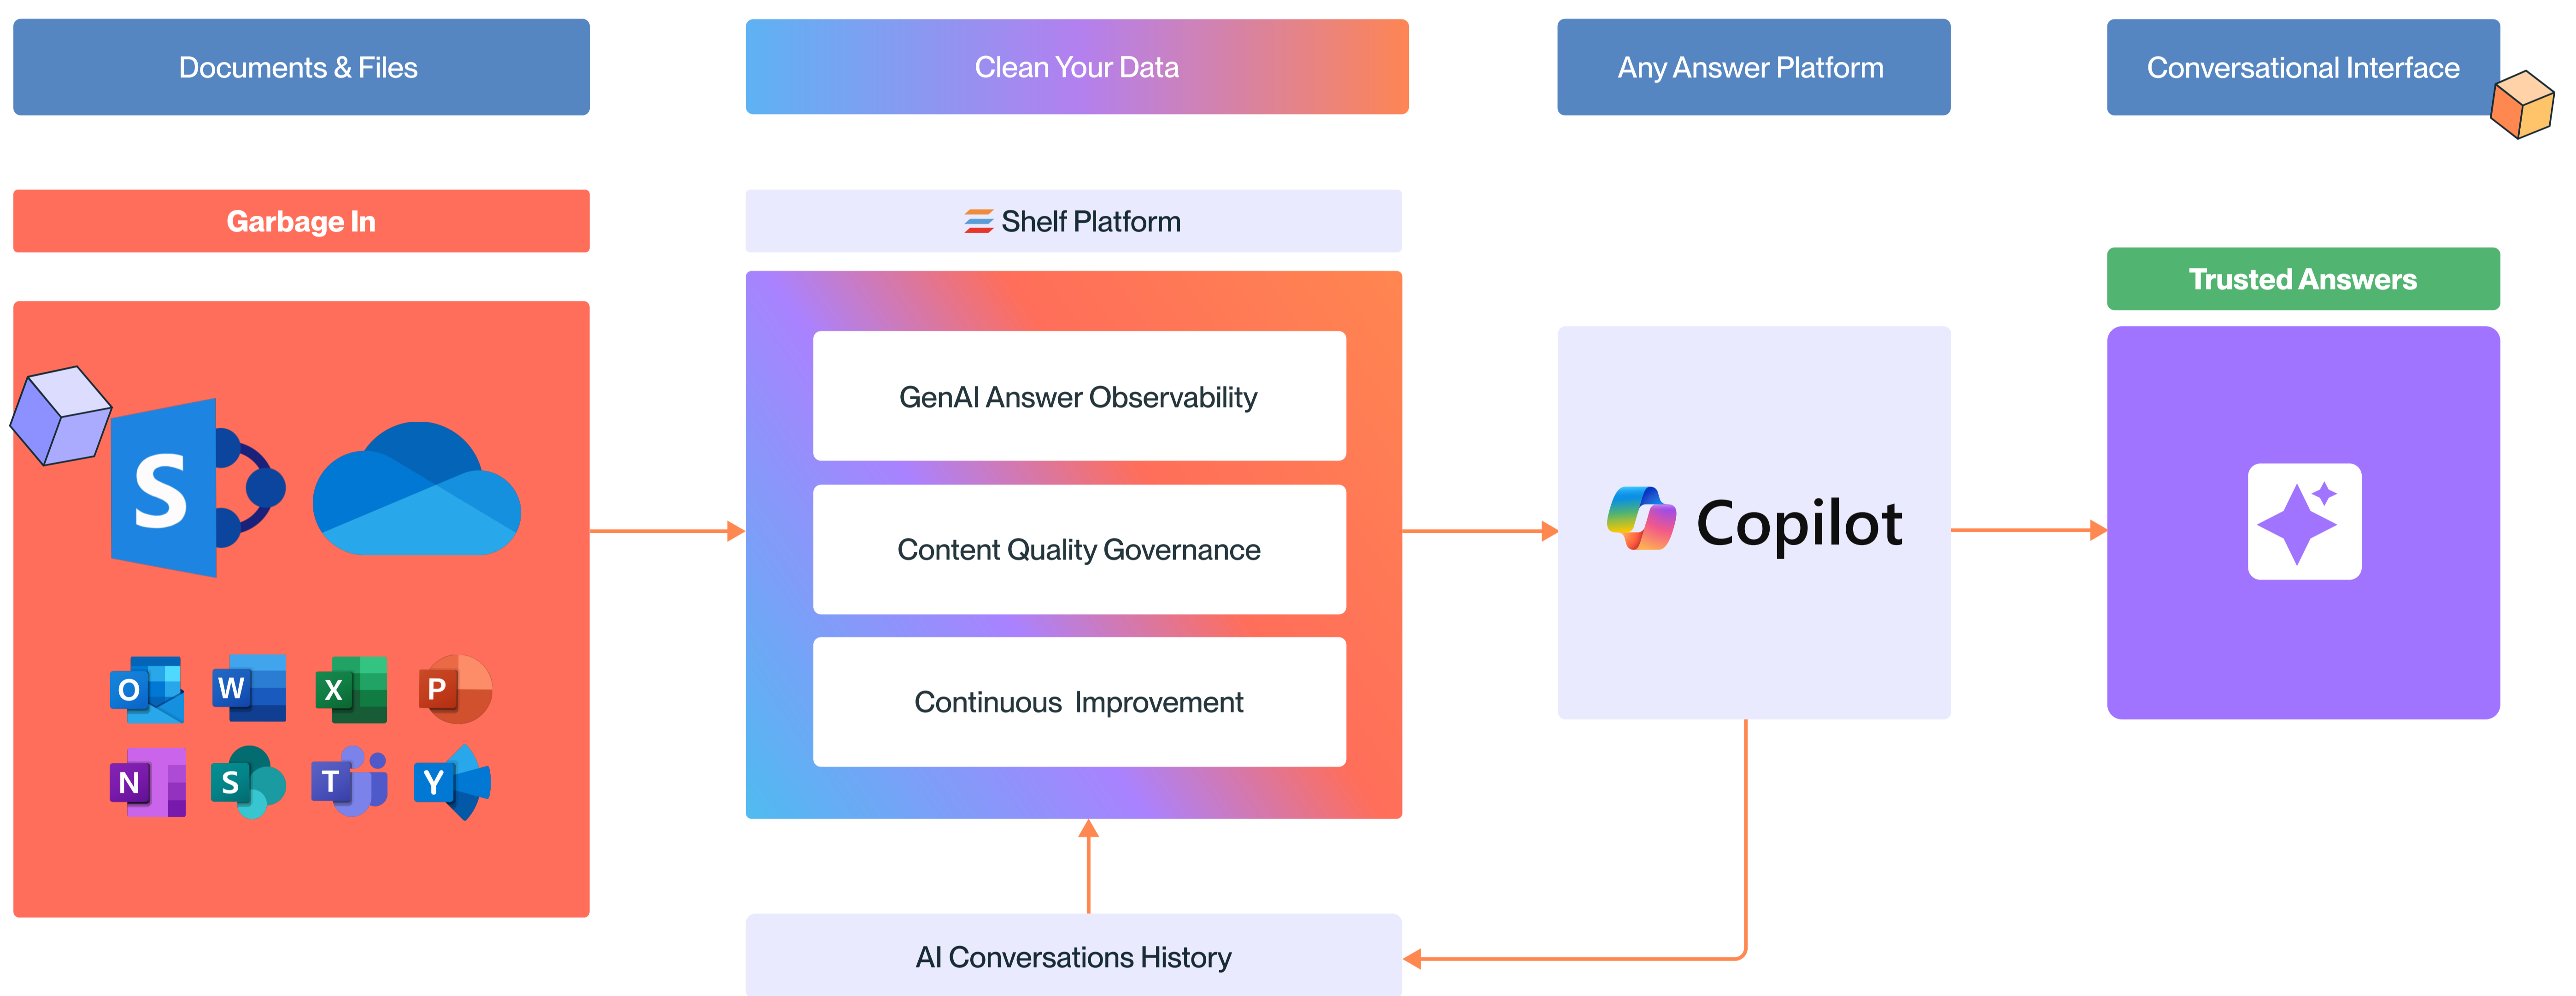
Documents & Files

Clean Your Data

Any Answer Platform

Conversational Interface

Garbage In

Shelf Platform

Trusted Answers

S

O W X P

N S T Y

GenAI Answer Observability

Content Quality Governance

Continuous Improvement

Copilot

AI Conversations History